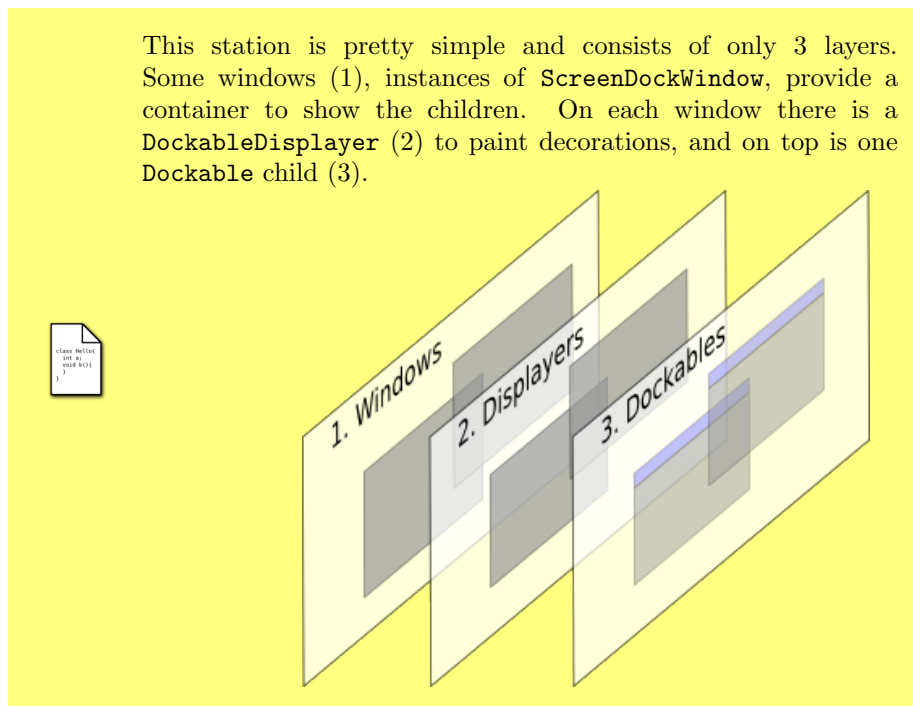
This station is pretty simple and consists of only 3 layers. Some windows (1), instances of ScreenDockWindow, provide a container to show the children. On each window there is a DockableDisplayer (2) to paint decorations, and on top is one Dockable child (3).

class Hello{
 int a;
 void b(){
 }
}

1. Windows

2. Displayers

3. Dockables